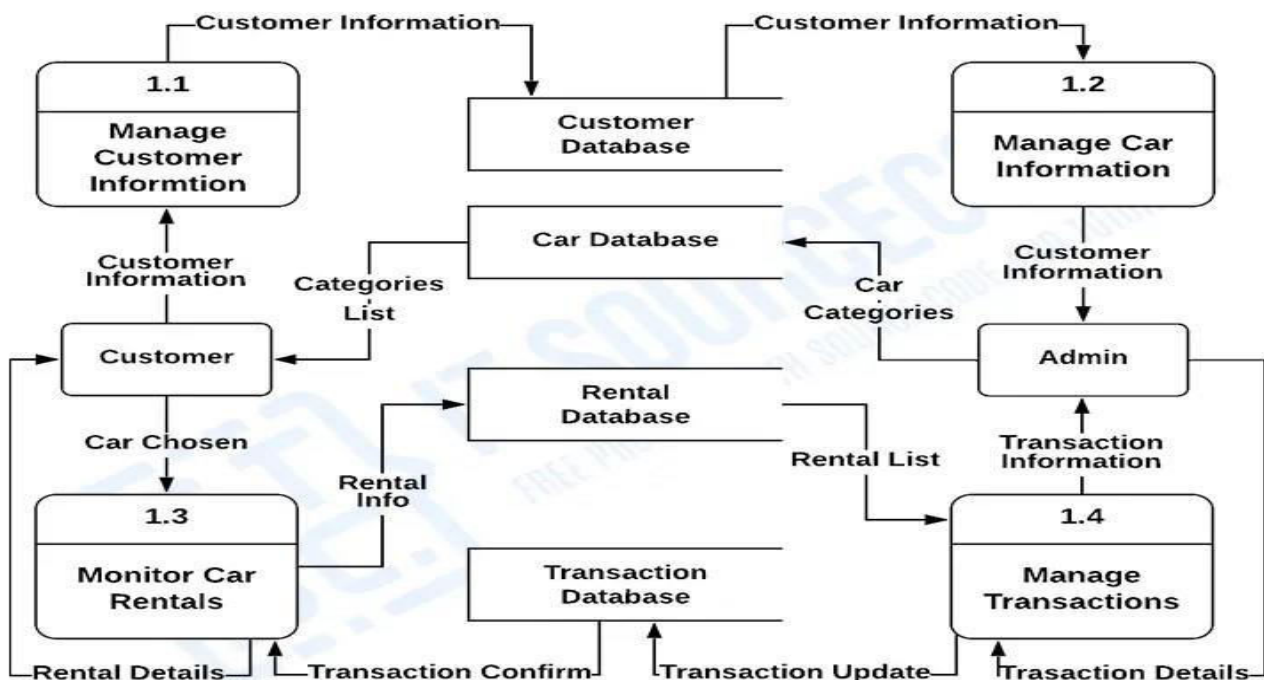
Customer Information

Customer Information

1.1

Manage Customer Informtion

Customer Database

1.2

Manage Car Information

Car Database

Customer Information

Categories List

Customer Information

Car Categories

Customer

Admin

Rental Database

Car Chosen

Transaction Information

Rental List

Rental Info

1.3

Monitor Car Rentals

1.4

Manage Transactions

Transaction Database

Rental Details

Transaction Confirm

Transaction Update

Trasaction Details